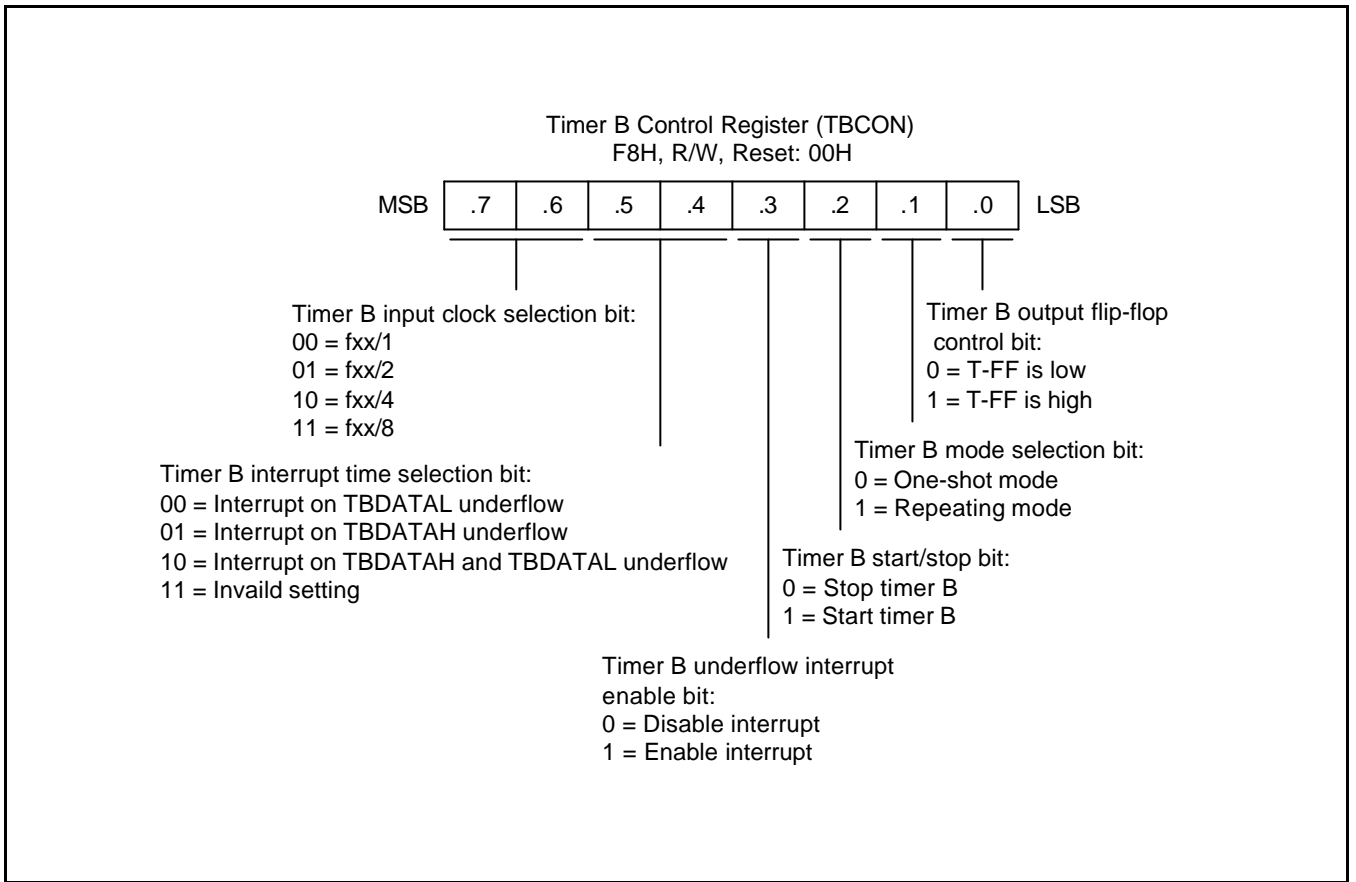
Timer B Control Register (TBCON)
F8H, R/W, Reset: 00H

| MSB | .7 | .6 | .5 | .4 | .3 | .2 | .1 | .0 | LSB |
|---|---|---|---|---|---|---|---|---|---|

Timer B output flip-flop control bit:
0 = T-FF is low
1 = T-FF is high

Timer B input clock selection bit:
00 = fxx/1
01 = fxx/2
10 = fxx/4
11 = fxx/8

Timer B mode selection bit:
0 = One-shot mode
1 = Repeating mode

Timer B interrupt time selection bit:
00 = Interrupt on TBDATAL underflow
01 = Interrupt on TBDATAH underflow
10 = Interrupt on TBDATAH and TBDATAL underflow
11 = Invaild setting

Timer B start/stop bit:
0 = Stop timer B
1 = Start timer B

Timer B underflow interrupt enable bit:
0 = Disable interrupt
1 = Enable interrupt